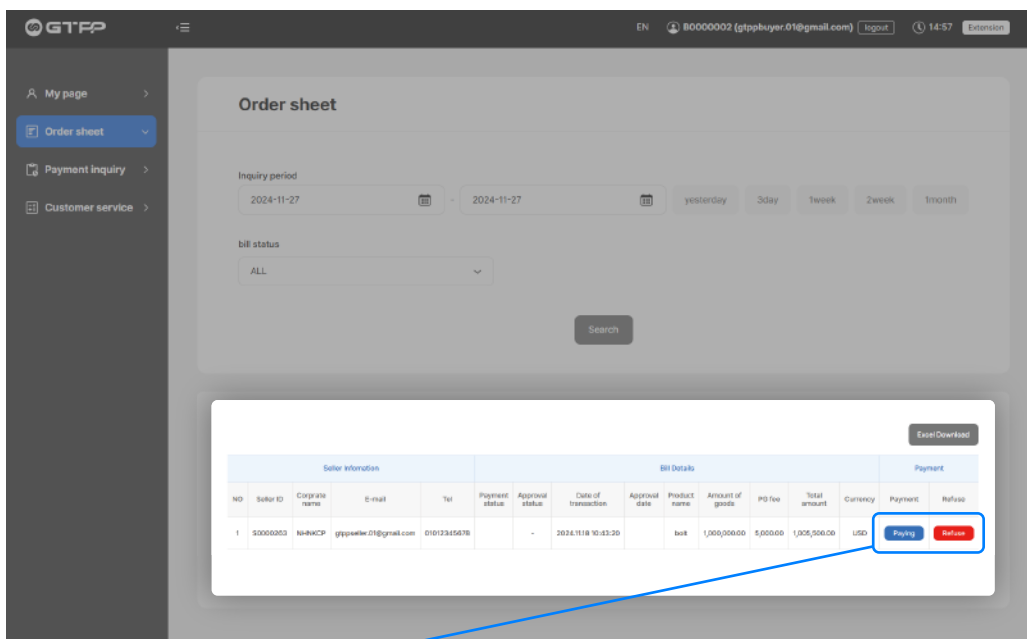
GTPP

EN B0000002 (gtppbuyer.01@gmail.com) logout 14:57 Extension

My page
Order sheet
Payment inquiry
Customer service

Order sheet

Inquiry period
2024-11-27 - 2024-11-27 yesterday 3day 1week 2week 1month

bill status
ALL

Search

Excel Download

| | Seller Information | | | | Bill Details | | | | | | | | | Payment | |
|---|---|---|---|---|---|---|---|---|---|---|---|---|---|---|---|
| NO | Seller ID | Corprate name | E-mail | Tel | Payment status | Approval status | Date of transaction | Approval date | Product name | Amount of goods | PG fee | Total amount | Currency | Payment | Refuse |
| 1 | S0000263 | NHNKCP | gtppseller.01@gmail.com | 01012345678 | | - | 2024.11.18 10:43:20 | | bolt | 1,000,000.00 | 5,000.00 | 1,005,500.00 | USD | Paying | Refuse |